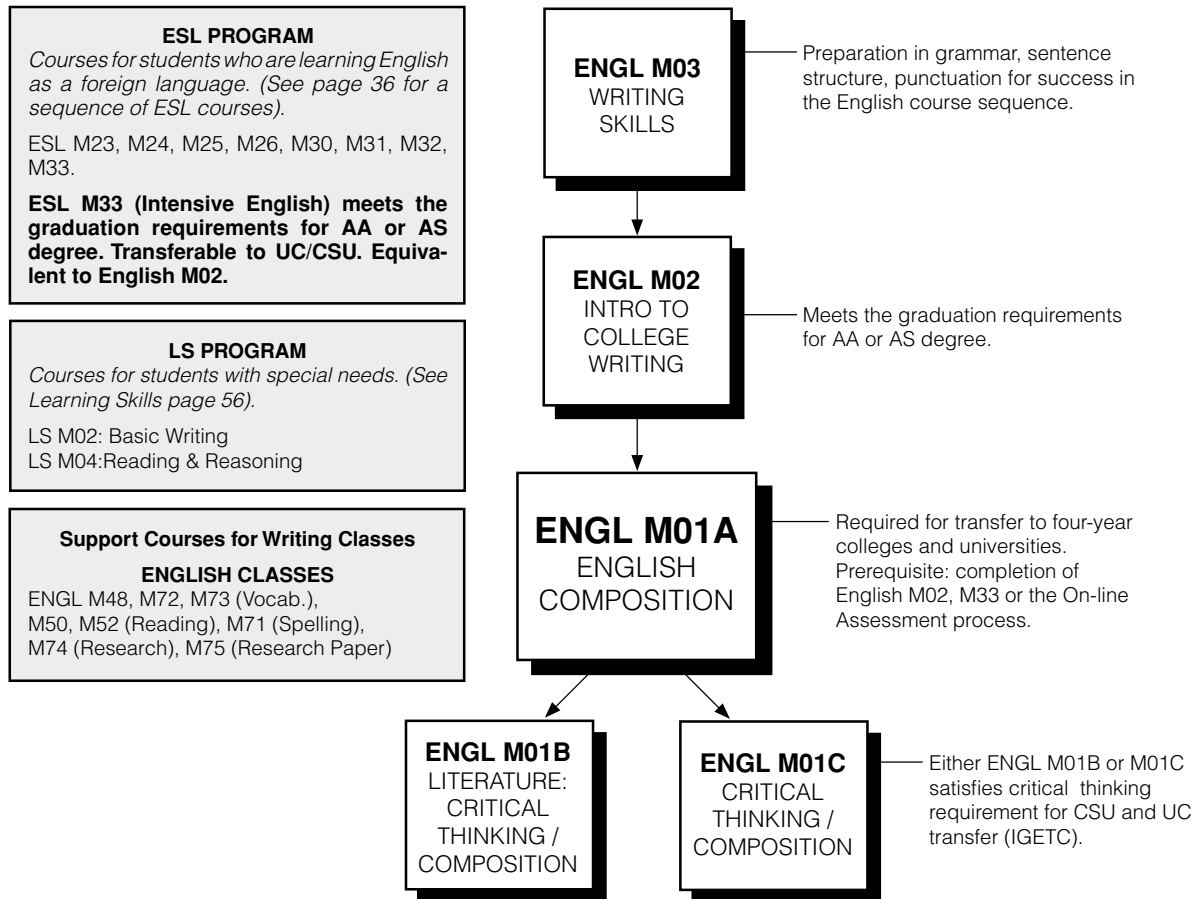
**ESL PROGRAM**
*Courses for students who are learning English as a foreign language. (See page 36 for a sequence of ESL courses).*

ESL M23, M24, M25, M26, M30, M31, M32, M33.

**ESL M33 (Intensive English) meets the graduation requirements for AA or AS degree. Transferable to UC/CSU. Equivalent to English M02.**

**LS PROGRAM**
*Courses for students with special needs. (See Learning Skills page 56).*

LS M02: Basic Writing
LS M04:Reading & Reasoning

**Support Courses for Writing Classes**

**ENGLISH CLASSES**
ENGL M48, M72, M73 (Vocab.), M50, M52 (Reading), M71 (Spelling), M74 (Research), M75 (Research Paper)

**ENGL M03**
WRITING SKILLS

Preparation in grammar, sentence structure, punctuation for success in the English course sequence.

**ENGL M02**
INTRO TO COLLEGE WRITING

Meets the graduation requirements for AA or AS degree.

**ENGL M01A**
ENGLISH COMPOSITION

Required for transfer to four-year colleges and universities. Prerequisite: completion of English M02, M33 or the On-line Assessment process.

**ENGL M01B**
LITERATURE: CRITICAL THINKING / COMPOSITION

**ENGL M01C**
CRITICAL THINKING / COMPOSITION

Either ENGL M01B or M01C satisfies critical thinking requirement for CSU and UC transfer (IGETC).